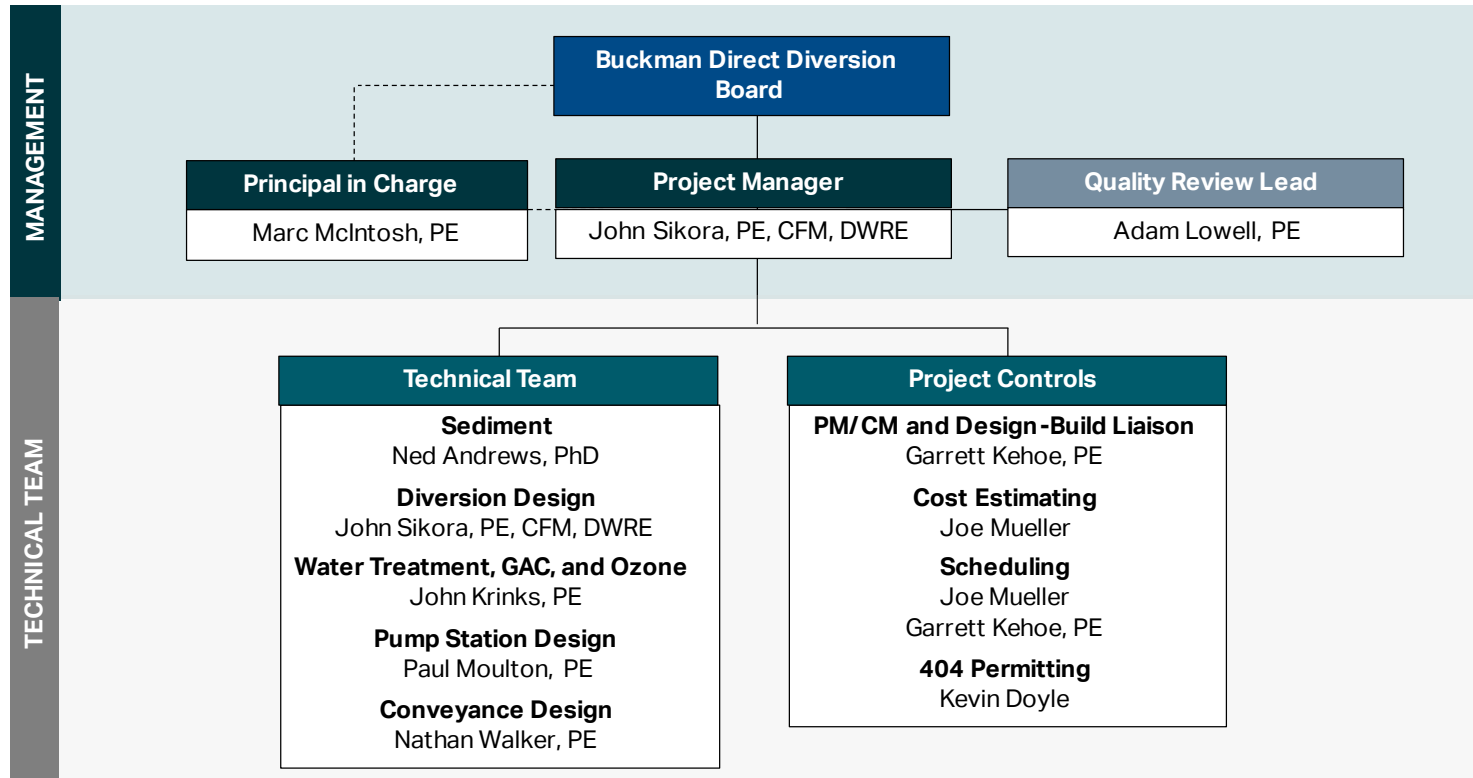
MANAGEMENT

Buckman Direct Diversion Board

Principal in Charge
Marc McIntosh, PE

Project Manager
John Sikora, PE, CFM, DWRE

Quality Review Lead
Adam Lowell, PE

TECHNICAL TEAM

Technical Team

Sediment
Ned Andrews, PhD

Diversion Design
John Sikora, PE, CFM, DWRE

Water Treatment, GAC, and Ozone
John Krinks, PE

Pump Station Design
Paul Moulton, PE

Conveyance Design
Nathan Walker, PE

Project Controls

PM/CM and Design-Build Liaison
Garrett Kehoe, PE

Cost Estimating
Joe Mueller

Scheduling
Joe Mueller
Garrett Kehoe, PE

404 Permitting
Kevin Doyle